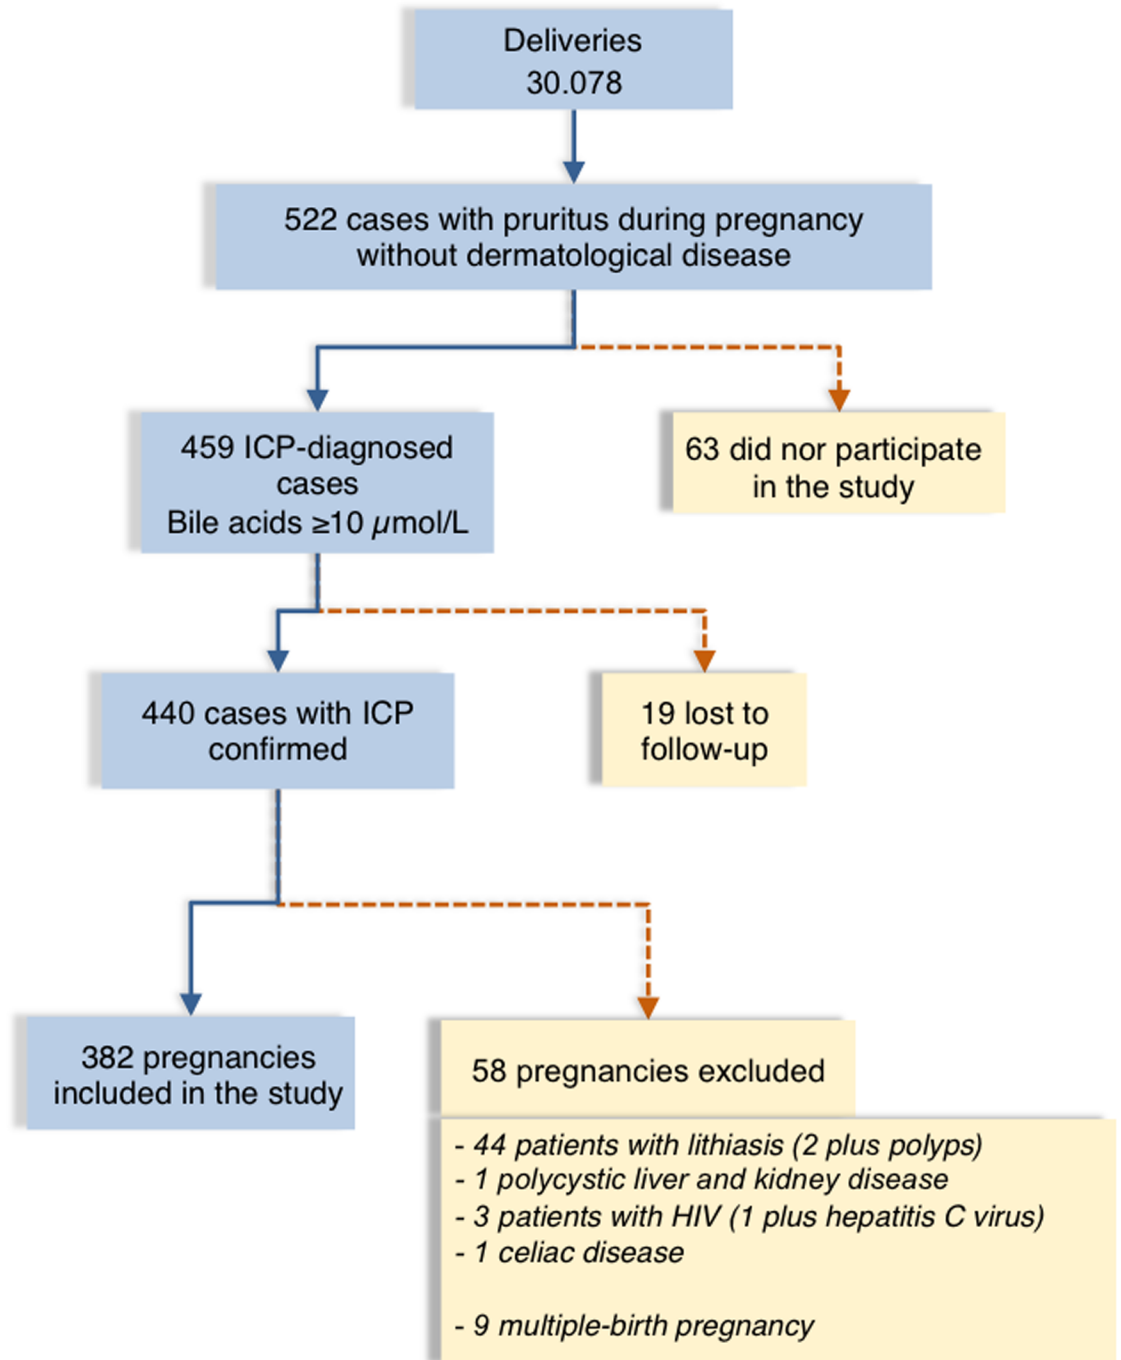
Deliveries
30.078

522 cases with pruritus during pregnancy without dermatological disease

459 ICP-diagnosed cases
Bile acids ≥10 $\mu$mol/L

63 did nor participate in the study

440 cases with ICP confirmed

19 lost to follow-up

382 pregnancies included in the study

58 pregnancies excluded

- 44 patients with lithiasis (2 plus polyps)
- 1 polycystic liver and kidney disease
- 3 patients with HIV (1 plus hepatitis C virus)
- 1 celiac disease

- 9 multiple-birth pregnancy